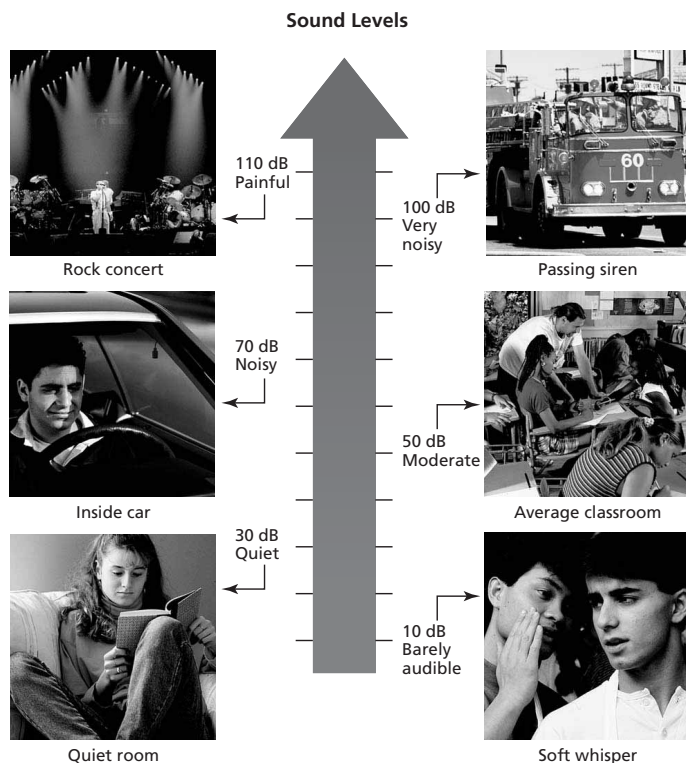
Sound Levels

110 dB
Painful

Rock concert

100 dB
Very
noisy

60

Passing siren

70 dB
Noisy

Inside car

50 dB
Moderate

Average classroom

30 dB
Quiet

Quiet room

10 dB
Barely
audible

Soft whisper